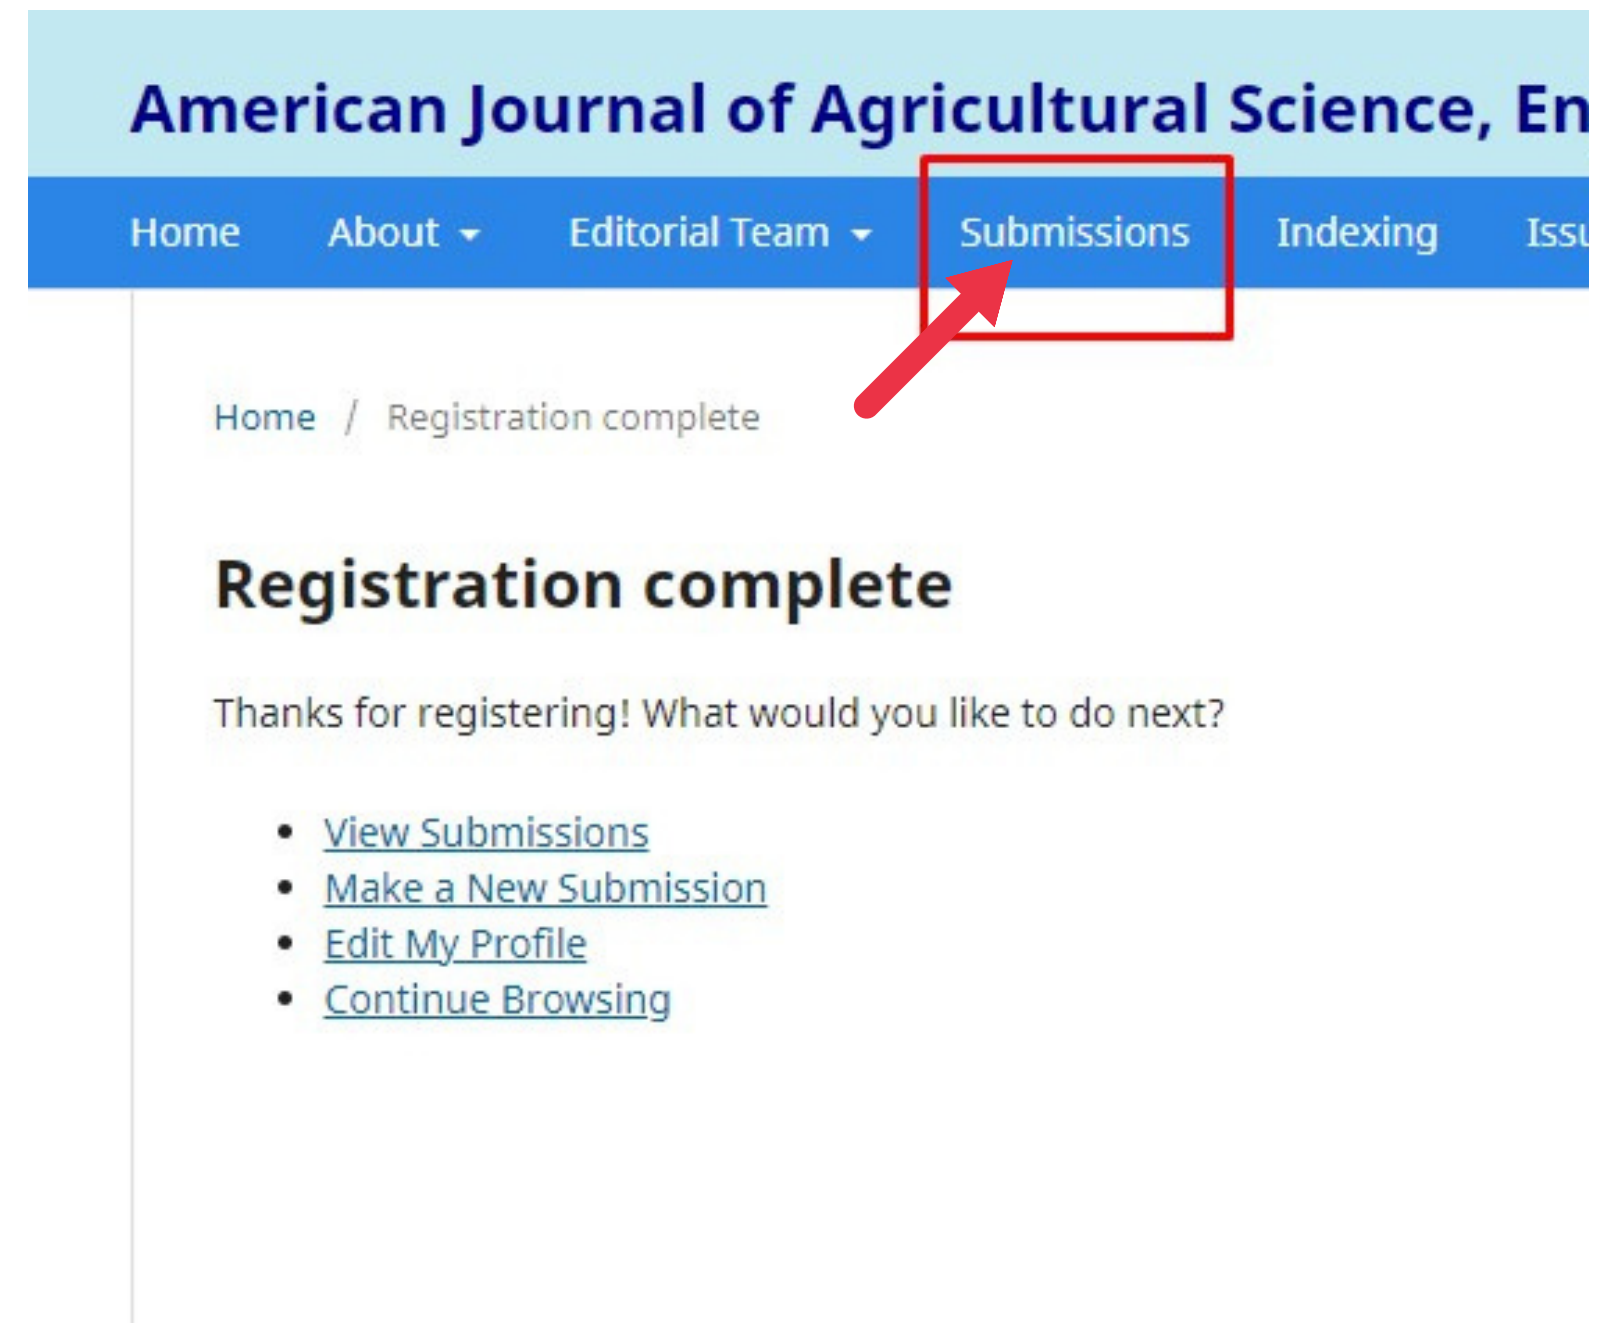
American Journal of Agricultural Science, En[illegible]

Home About Editorial Team Submissions Indexing Issu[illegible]

Home / Registration complete

Registration complete

Thanks for registering! What would you like to do next?

- View Submissions
- Make a New Submission
- Edit My Profile
- Continue Browsing